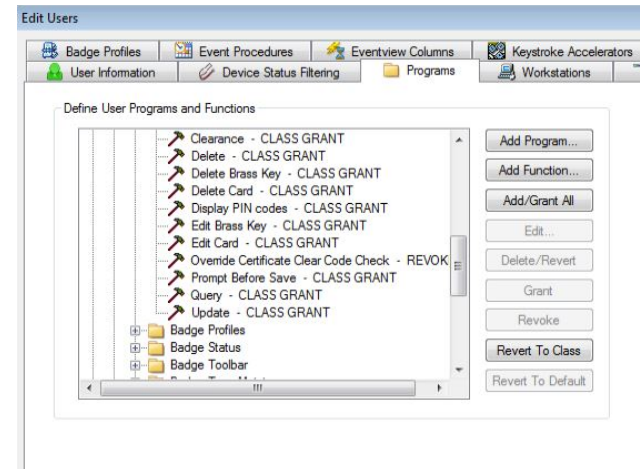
Edit Users

Badge Profiles | Event Procedures | Eventview Columns | Keystroke Accelerators
User Information | Device Status Filtering | Programs | Workstations

Define User Programs and Functions

Clearance - CLASS GRANT
Delete - CLASS GRANT
Delete Brass Key - CLASS GRANT
Delete Card - CLASS GRANT
Display PIN codes - CLASS GRANT
Edit Brass Key - CLASS GRANT
Edit Card - CLASS GRANT
Override Certificate Clear Code Check - REVOK
Prompt Before Save - CLASS GRANT
Query - CLASS GRANT
Update - CLASS GRANT
Badge Profiles
Badge Status
Badge Toolbar
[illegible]

Add Program...
Add Function...
Add/Grant All
Edit...
Delete/Revert
Grant
Revoke
Revert To Class
Revert To Default